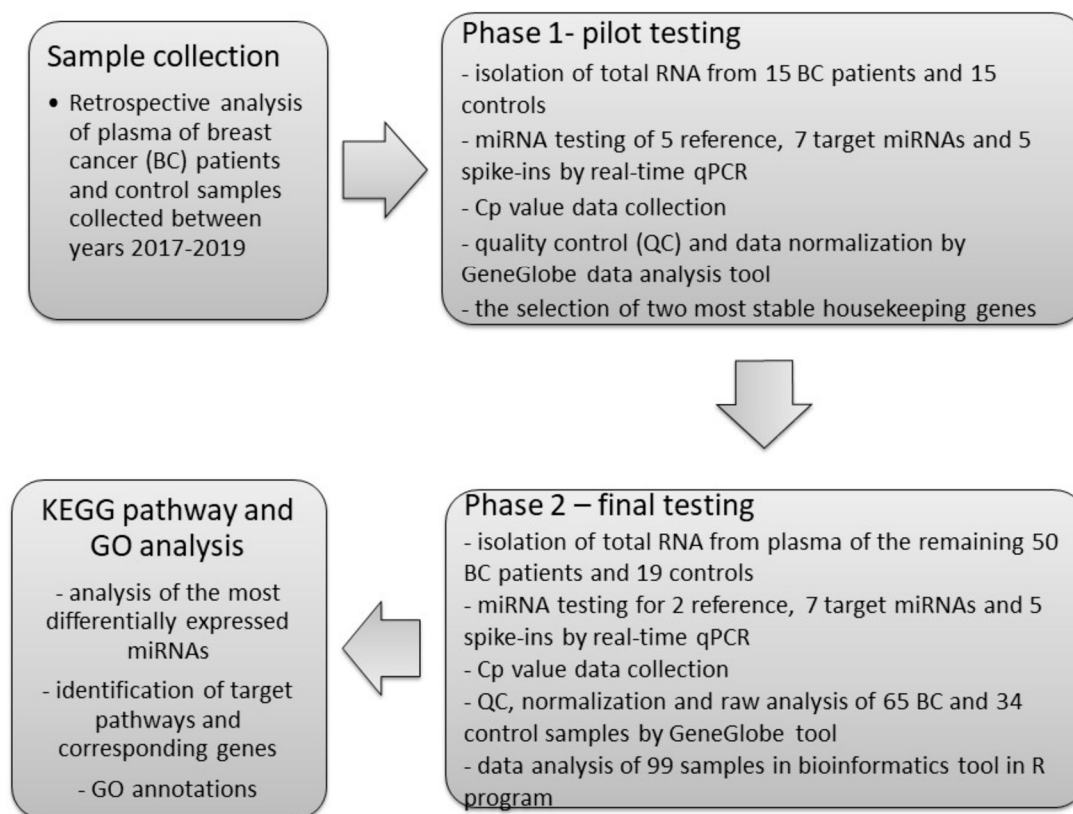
Sample collection

• Retrospective analysis of plasma of breast cancer (BC) patients and control samples collected between years 2017-2019

Phase 1- pilot testing

- isolation of total RNA from 15 BC patients and 15 controls
- miRNA testing of 5 reference, 7 target miRNAs and 5 spike-ins by real-time qPCR
- Cp value data collection
- quality control (QC) and data normalization by GeneGlobe data analysis tool
- the selection of two most stable housekeeping genes

Phase 2 – final testing

- isolation of total RNA from plasma of the remaining 50 BC patients and 19 controls
- miRNA testing for 2 reference, 7 target miRNAs and 5 spike-ins by real-time qPCR
- Cp value data collection
- QC, normalization and raw analysis of 65 BC and 34 control samples by GeneGlobe tool
- data analysis of 99 samples in bioinformatics tool in R program

KEGG pathway and GO analysis

- analysis of the most differentially expressed miRNAs
- identification of target pathways and corresponding genes
- GO annotations